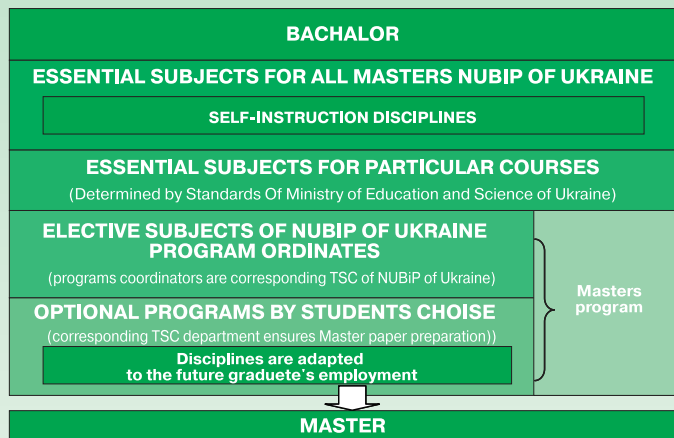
BACHALOR

ESSENTIAL SUBJECTS FOR ALL MASTERS NUBIP OF UKRAINE

SELF-INSTRUCTION DISCIPLINES

ESSENTIAL SUBJECTS FOR PARTICULAR COURSES

(Determined by Standards Of Ministry of Education and Science of Ukraine)

ELECTIVE SUBJECTS OF NUBIP OF UKRAINE PROGRAM ORDINATES

(programs coordinators are corresponding TSC of NUBiP of Ukraine)

OPTIONAL PROGRAMS BY STUDENTS CHOISE

(corresponding TSC department ensures Master paper preparation))

Disciplines are adapted to the future graduete's employment

Masters program

MASTER